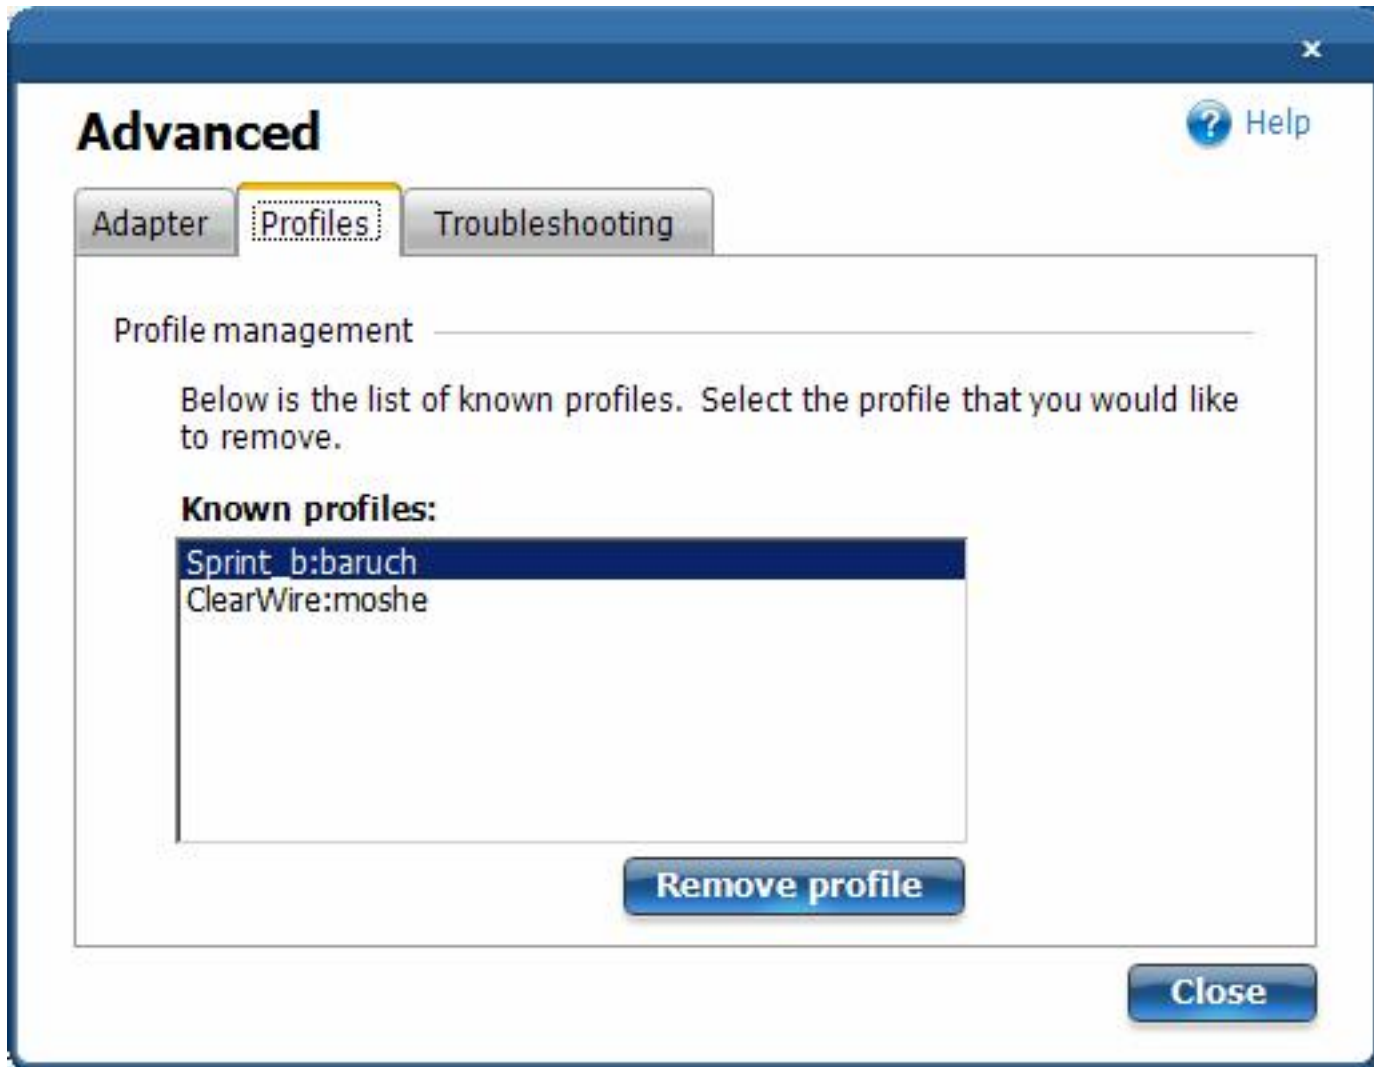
×

Advanced

Help

Adapter Profiles Troubleshooting

Profile management

Below is the list of known profiles. Select the profile that you would like to remove.

Known profiles:

Sprint_b:baruch
ClearWire:moshe

Remove profile

Close